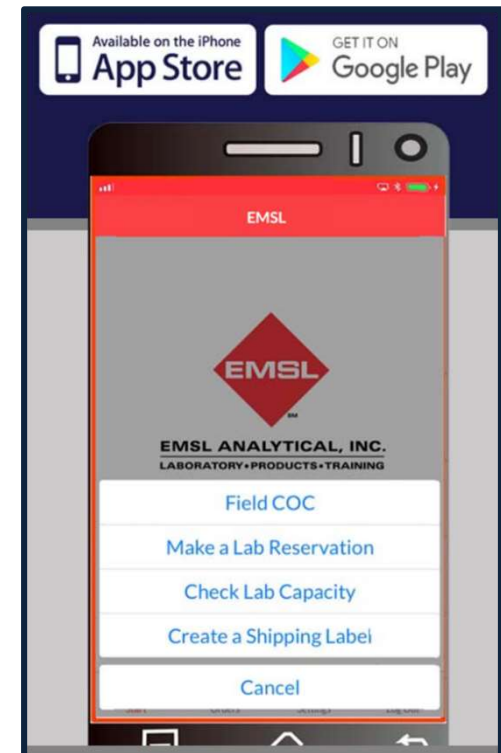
Available on the iPhone
App Store

GET IT ON
Google Play

EMSL

EMSL

EMSL ANALYTICAL, INC.
LABORATORY•PRODUCTS•TRAINING

Field COC
Make a Lab Reservation
Check Lab Capacity
Create a Shipping Label
Cancel